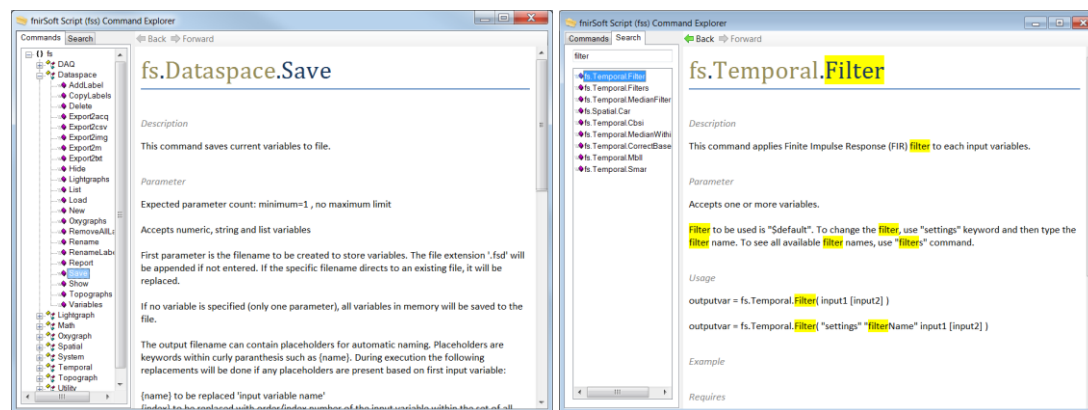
fnirSoft Script (fss) Command Explorer

Commands Search

Back Forward

{} fs
DAQ
Dataspace
AddLabel
CopyLabels
Delete
Export2acq
Export2csv
Export2img
Export2m
Export2txt
Hide
Lightgraphs
List
Load
New
Oxygraphs
RemoveAllLa
Rename
RenameLabe
Report
Save
Show
Topographs
Variables
Lightgraph
Math
Oxygraph
Spatial
System
Temporal
Topograph
Utility

fs.Dataspace.Save

Description

This command saves current variables to file.

Parameter

Expected parameter count: minimum=1 , no maximum limit

Accepts numeric, string and list variables

First parameter is the filename to be created to store variables. The file extension '.fsd' will be appended if not entered. If the specific filename directs to an existing file, it will be replaced.

If no variable is specified (only one parameter), all variables in memory will be saved to the file.

The output filename can contain placeholders for automatic naming. Placeholders are keywords within curly paranthesis such as {name}. During execution the following replacements will be done if any placeholders are present based on first input variable:

{name} to be replaced 'input variable name'
{index} to be replaced with order(index number of the input variable within the set of all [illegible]

fnirSoft Script (fss) Command Explorer

Commands Search

filter

fs.Temporal.Filter
fs.Temporal.Filters
fs.Temporal.MedianFilter
fs.Spatial.Car
fs.Temporal.Cbsi
fs.Temporal.MedianWithi
fs.Temporal.CorrectBase
fs.Temporal.Mbll
fs.Temporal.Smar

Back Forward

fs.Temporal.Filter

Description

This command applies Finite Impulse Response (FIR) filter to each input variables.

Parameter

Accepts one or more variables.

Filter to be used is "$default". To change the filter, use "settings" keyword and then type the filter name. To see all available filter names, use "filters" command.

Usage

outputvar = fs.Temporal.Filter( input1 [input2] )

outputvar = fs.Temporal.Filter( "settings" "filterName" input1 [input2] )

Example

Requires